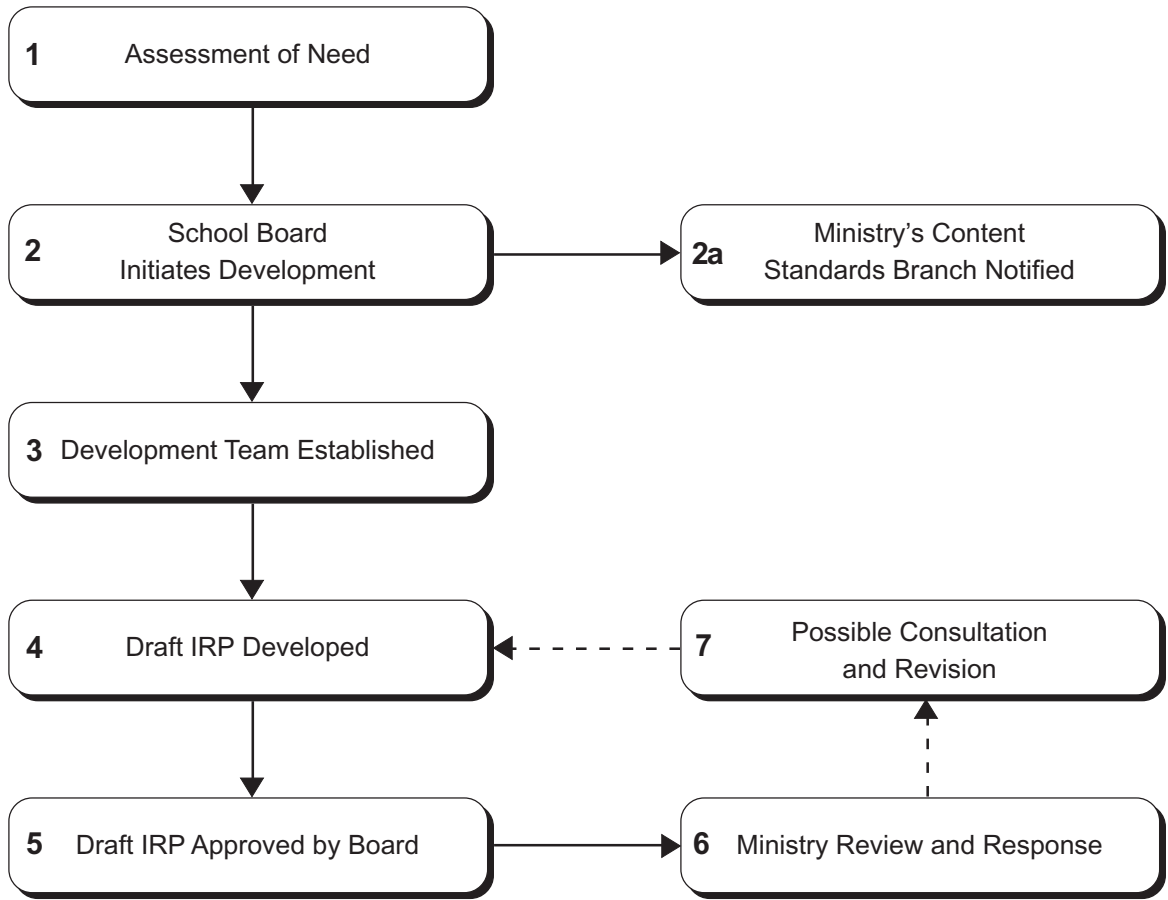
1 Assessment of Need

2 School Board Initiates Development

2a Ministry's Content Standards Branch Notified

3 Development Team Established

4 Draft IRP Developed

7 Possible Consultation and Revision

5 Draft IRP Approved by Board

6 Ministry Review and Response